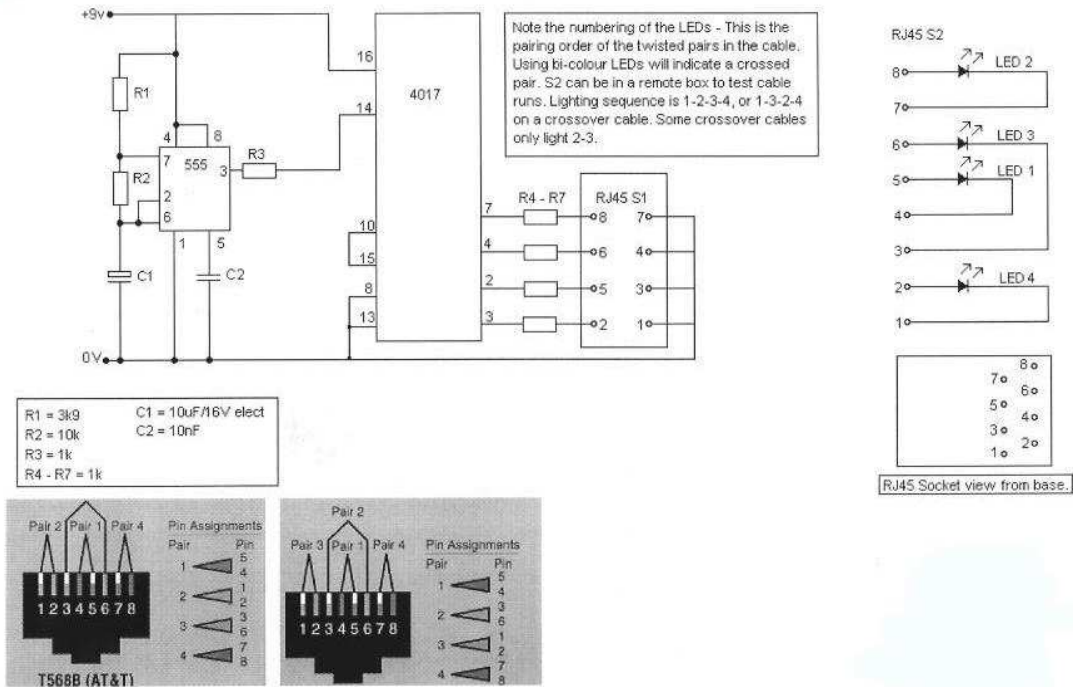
+9v

R1

R2

C1

4 8

7 555

2

6

1 5

3

R3

C2

0V

16

14

4017

10

15

8

13

7

4

2

3

R4 - R7

RJ45 S1

8

6

5

2

7

4

3

1

Note the numbering of the LEDs - This is the pairing order of the twisted pairs in the cable. Using bi-colour LEDs will indicate a crossed pair. S2 can be in a remote box to test cable runs. Lighting sequence is 1-2-3-4, or 1-3-2-4 on a crossover cable. Some crossover cables only light 2-3.

RJ45 S2

8

7

6

5

4

3

2

1

LED 2

LED 3

LED 1

LED 4

8
7
6
5
4
3
2
1

RJ45 Socket view from base.

R1 = 3k9
R2 = 10k
R3 = 1k
R4 - R7 = 1k

C1 = 10uF/16V elect
C2 = 10nF

Pair 2 Pair 1 Pair 4

12345678

T568B (AT&T)

Pin Assignments
Pair Pin
1 5 4
2 1 2
3 3 6
4 7 8

Pair 2

Pair 3 Pair 1 Pair 4

12345678

Pin Assignments
Pair Pin
1 5 4
2 3 6
3 1 2
4 7 8